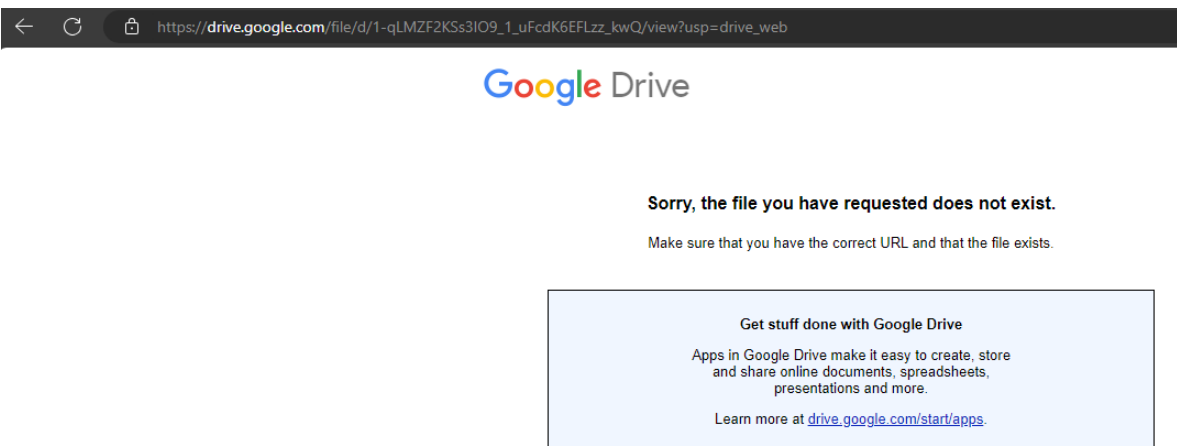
https://drive.google.com/file/d/1-qLMZF2KSs3IO9_1_uFcdK6EFLzz_kwQ/view?usp=drive_web

Google Drive

Sorry, the file you have requested does not exist.

Make sure that you have the correct URL and that the file exists.

Get stuff done with Google Drive

Apps in Google Drive make it easy to create, store and share online documents, spreadsheets, presentations and more.

Learn more at drive.google.com/start/apps.